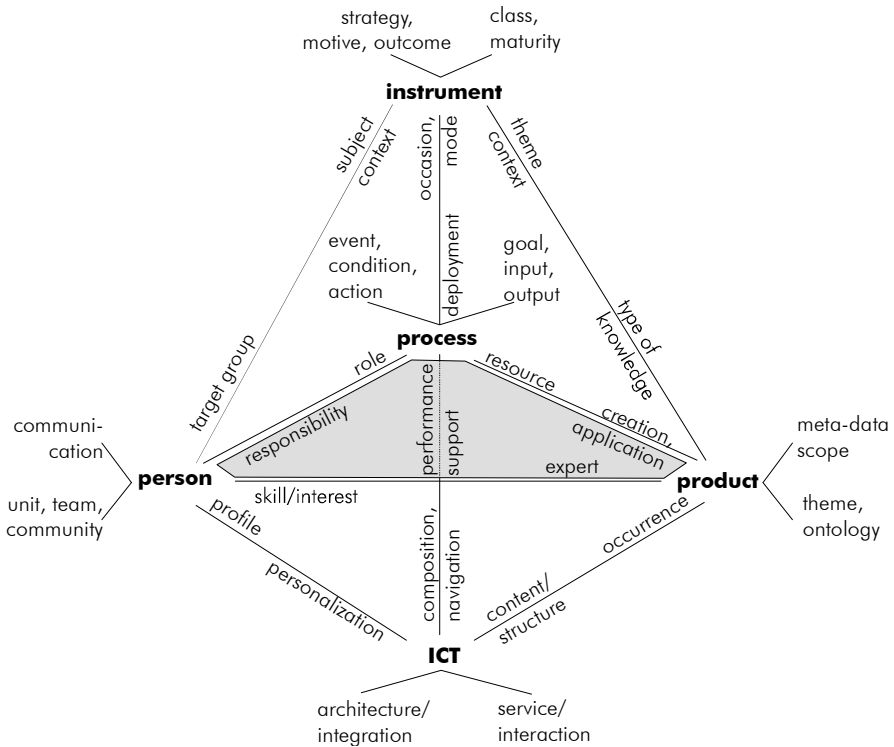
strategy, motive, outcome

class, maturity

**instrument**

subject context

occasion, mode

theme context

deployment

event, condition, action

goal, input, output

target group

type of knowledge

**process**

role

resource

responsibility

performance

support

creation, application

expert

communication

unit, team, community

**person**

skill/interest

**product**

meta-data scope

theme, ontology

profile

composition, navigation

occurrence

personalization

content/ structure

**ICT**

architecture/ integration

service/ interaction